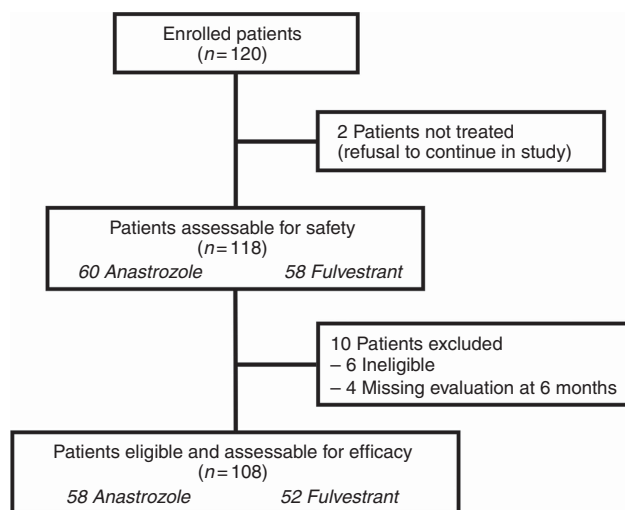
Enrolled patients
($n = 120$)

2 Patients not treated
(refusal to continue in study)

Patients assessable for safety
($n = 118$)
60 Anastrozole 58 Fulvestrant

10 Patients excluded
– 6 Ineligible
– 4 Missing evaluation at 6 months

Patients eligible and assessable for efficacy
($n = 108$)
58 Anastrozole 52 Fulvestrant